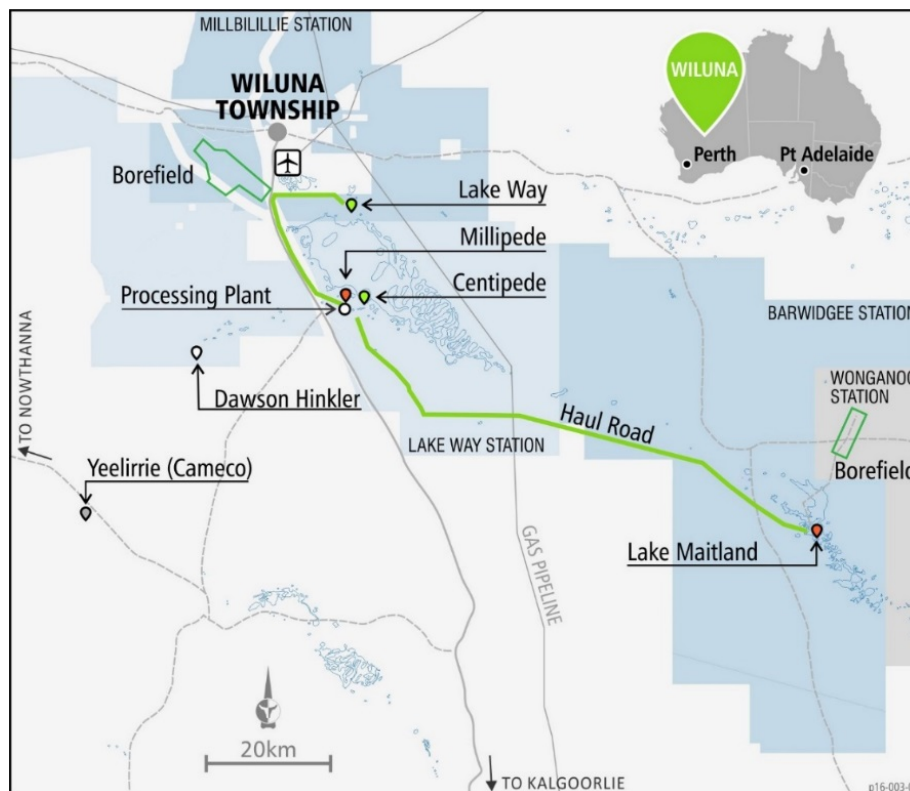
MILLBILILLIE STATION

WILUNA TOWNSHIP

WILUNA

Perth

Pt Adelaide

Borefield

Lake Way

Millipede

Centipede

Processing Plant

BARWIDGEE STATIO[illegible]

TO NOWTHANNA

Dawson Hinkler

WONGANO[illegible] STATION

Haul Road

LAKE WAY STATION

Borefiel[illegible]

Yeelirrie (Cameco)

GAS PIPELINE

Lake Maitland

20km

TO KALGOORLIE

p16-003-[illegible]